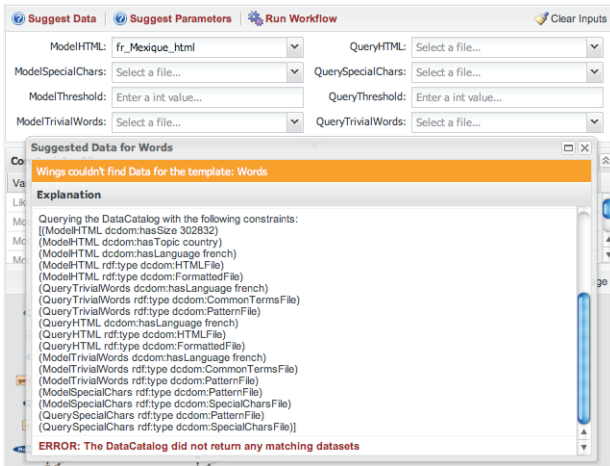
Suggest Data | Suggest Parameters | Run Workflow | Clear Inputs

ModelHTML: fr_Mexique_html
QueryHTML: Select a file...
ModelSpecialChars: Select a file...
QuerySpecialChars: Select a file...
ModelThreshold: Enter a int value...
QueryThreshold: Enter a int value...
ModelTrivialWords: Select a file...
QueryTrivialWords: Select a file...

Suggested Data for Words

Wings couldn't find Data for the template: Words

Explanation

Querying the DataCatalog with the following constraints:
[(ModelHTML dcdom:hasSize 302832)
(ModelHTML dcdom:hasTopic country)
(ModelHTML dcdom:hasLanguage french)
(ModelHTML rdf:type dcdom:HTMLFile)
(ModelHTML rdf:type dcdom:FormattedFile)
(QueryTrivialWords dcdom:hasLanguage french)
(QueryTrivialWords rdf:type dcdom:CommonTermsFile)
(QueryTrivialWords rdf:type dcdom:PatternFile)
(QueryHTML dcdom:hasLanguage french)
(QueryHTML rdf:type dcdom:HTMLFile)
(QueryHTML rdf:type dcdom:FormattedFile)
(ModelTrivialWords dcdom:hasLanguage french)
(ModelTrivialWords rdf:type dcdom:CommonTermsFile)
(ModelTrivialWords rdf:type dcdom:PatternFile)
(ModelSpecialChars rdf:type dcdom:PatternFile)
(ModelSpecialChars rdf:type dcdom:SpecialCharsFile)
(QuerySpecialChars rdf:type dcdom:PatternFile)
(QuerySpecialChars rdf:type dcdom:SpecialCharsFile)]

ERROR: The DataCatalog did not return any matching datasets